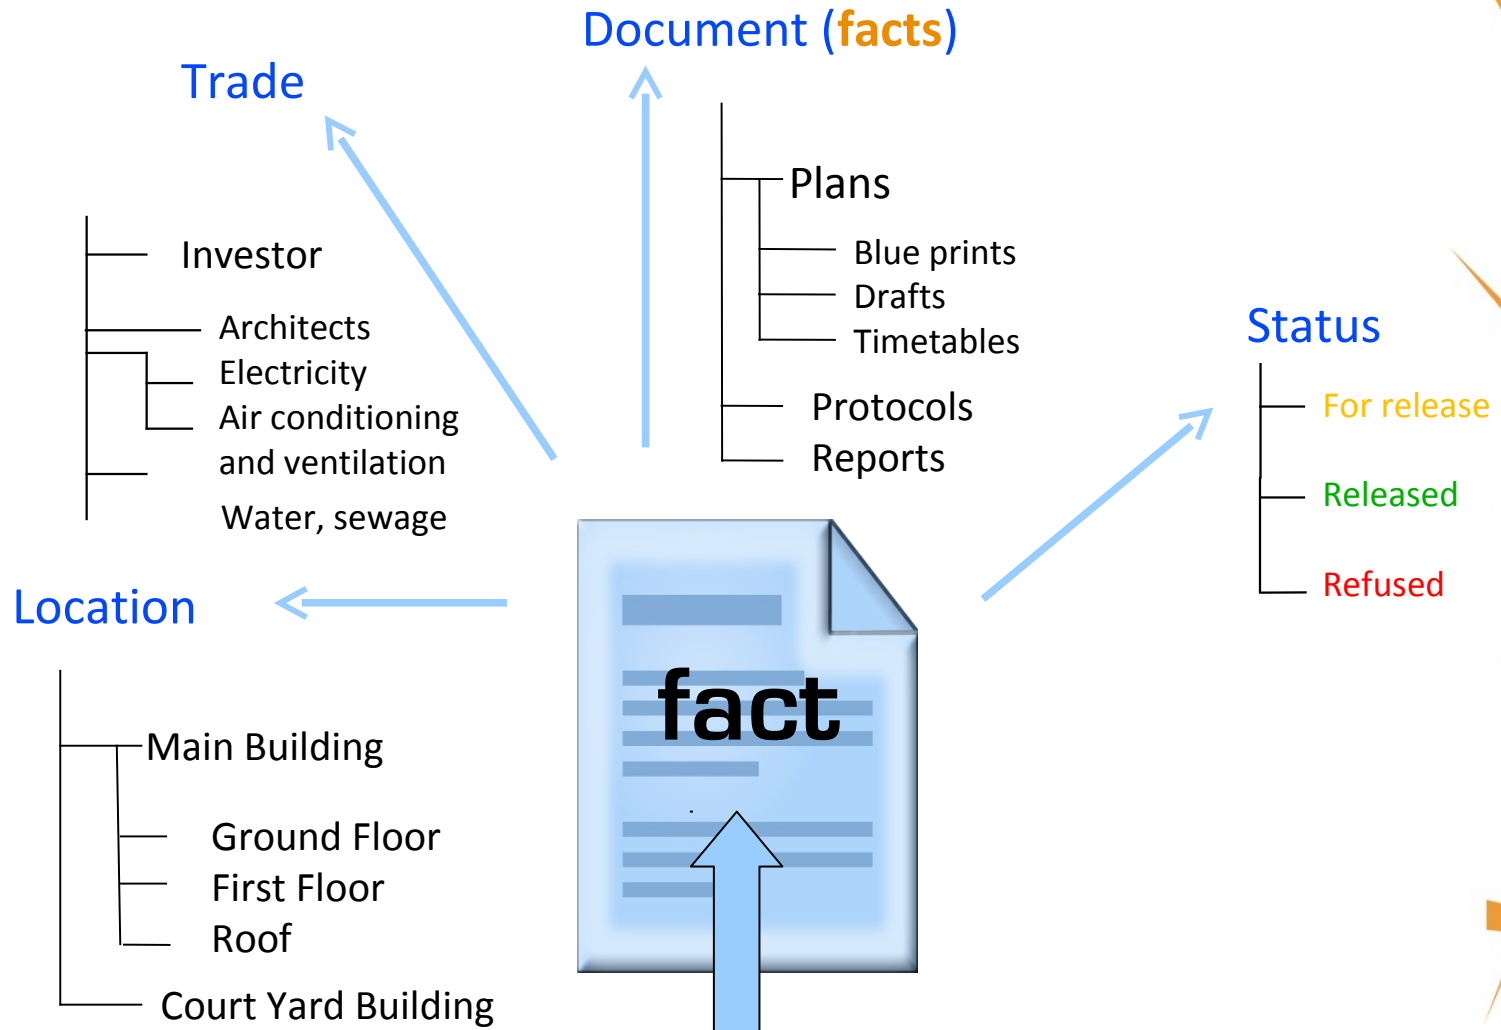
Document (facts)

Trade

Investor

Architects
Electricity
Air conditioning and ventilation
Water, sewage

Plans
Blue prints
Drafts
Timetables
Protocols
Reports

Status
For release
Released
Refused

Location

Main Building
Ground Floor
First Floor
Roof
Court Yard Building

fact